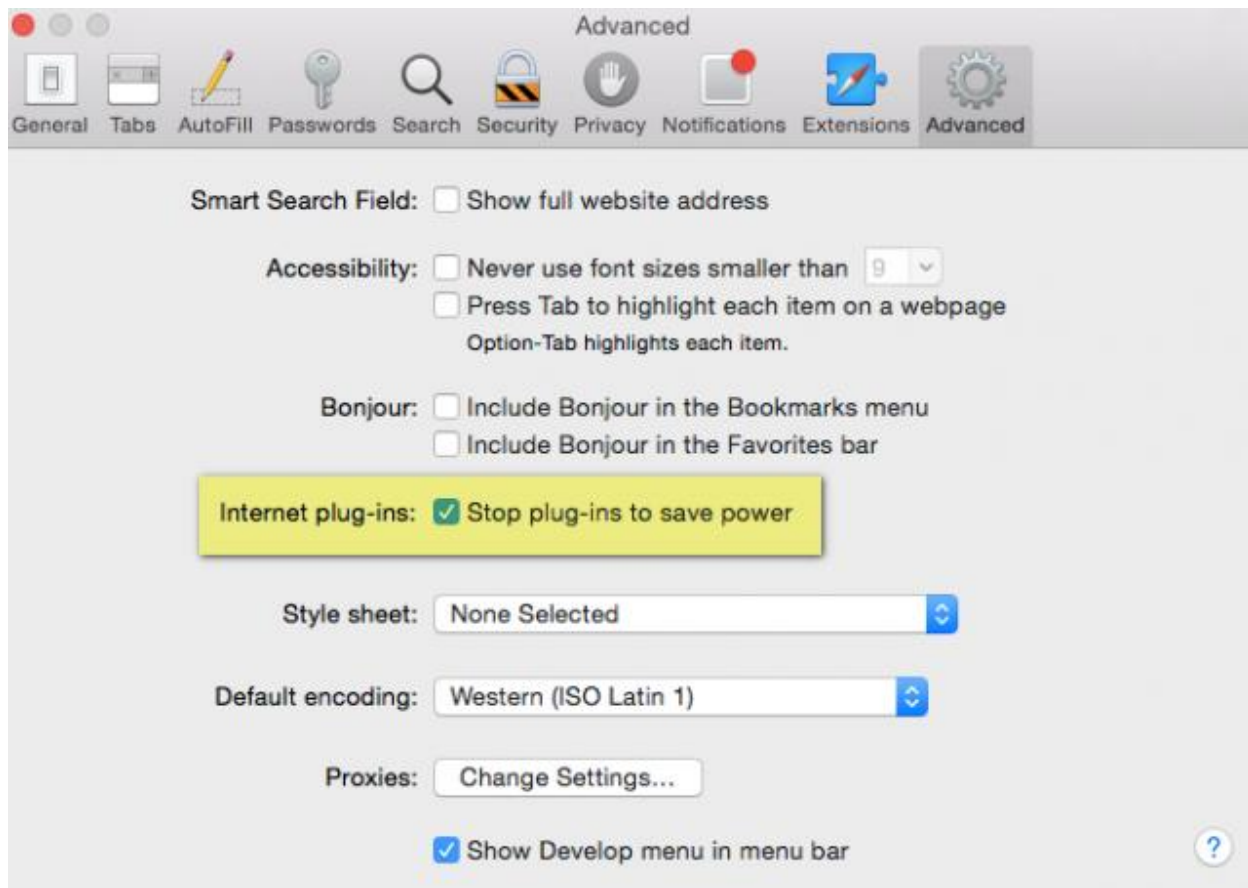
Advanced

General Tabs AutoFill Passwords Search Security Privacy Notifications Extensions Advanced

Smart Search Field: Show full website address

Accessibility: Never use font sizes smaller than 9
Press Tab to highlight each item on a webpage
Option-Tab highlights each item.

Bonjour: Include Bonjour in the Bookmarks menu
Include Bonjour in the Favorites bar

Internet plug-ins: Stop plug-ins to save power

Style sheet: None Selected

Default encoding: Western (ISO Latin 1)

Proxies: Change Settings...

Show Develop menu in menu bar

?